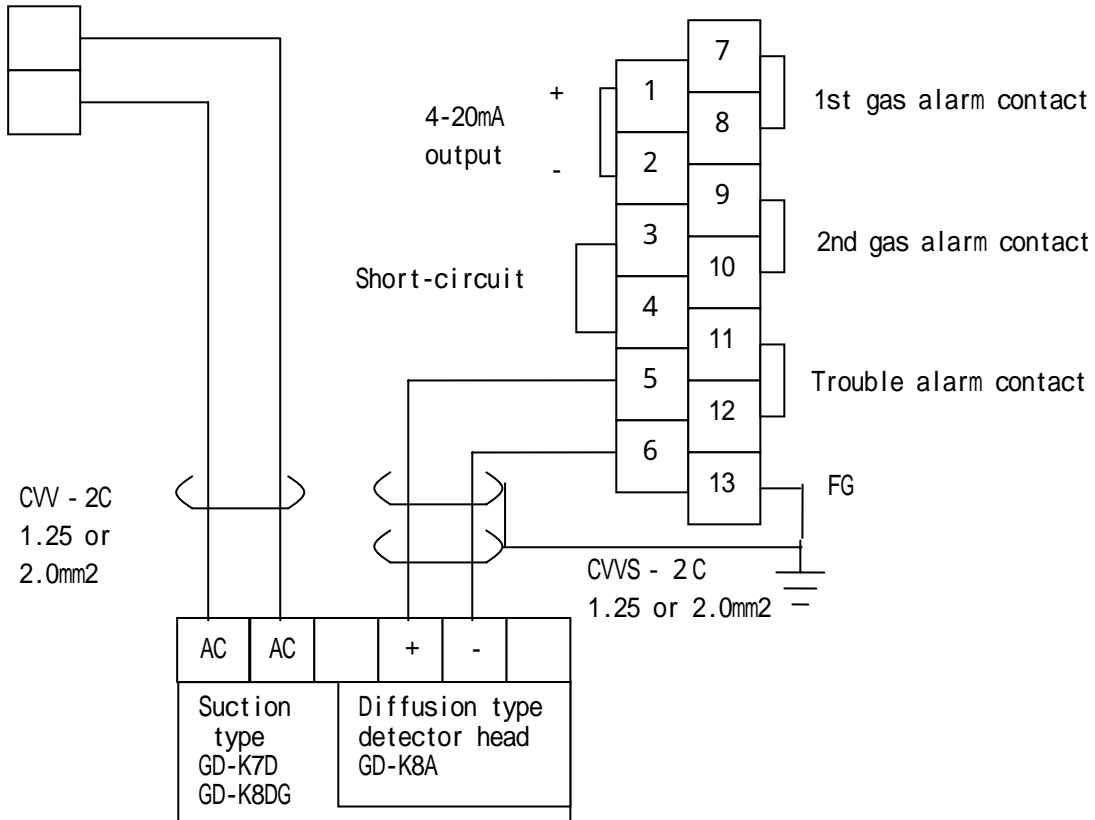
7

+

1

1st gas alarm contact

4-20mA output

8

-

2

9

3

2nd gas alarm contact

10

Short-circuit

4

11

5

Trouble alarm contact

12

6

13

FG

CVV - 2C 1.25 or 2.0mm2

CVVS - 2C 1.25 or 2.0mm2

| AC | AC |  | + | - |  |
|---|---|---|---|---|---|

Suction type GD-K7D GD-K8DG

Diffusion type detector head GD-K8A